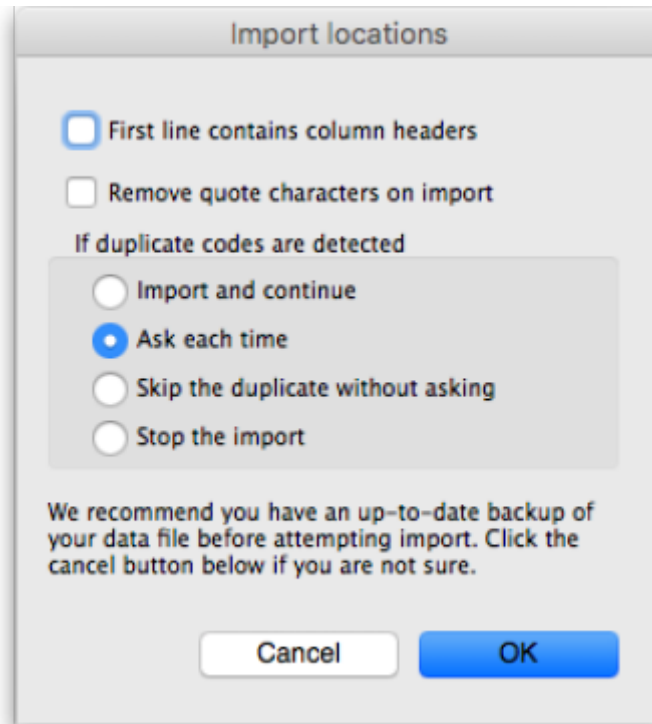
Import locations

First line contains column headers

Remove quote characters on import

If duplicate codes are detected

Import and continue

Ask each time

Skip the duplicate without asking

Stop the import

We recommend you have an up-to-date backup of your data file before attempting import. Click the cancel button below if you are not sure.

Cancel

OK